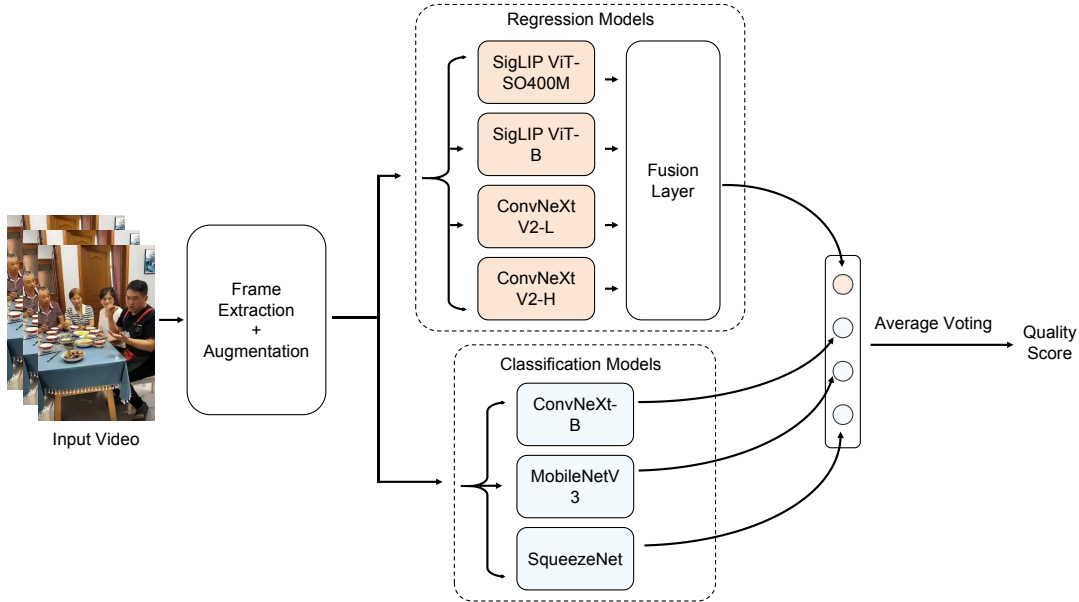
Input Video

Frame Extraction + Augmentation

Regression Models

SigLIP ViT-SO400M

SigLIP ViT-B

ConvNeXt V2-L

ConvNeXt V2-H

Fusion Layer

Classification Models

ConvNeXt-B

MobileNetV3

SqueezeNet

Average Voting

Quality Score